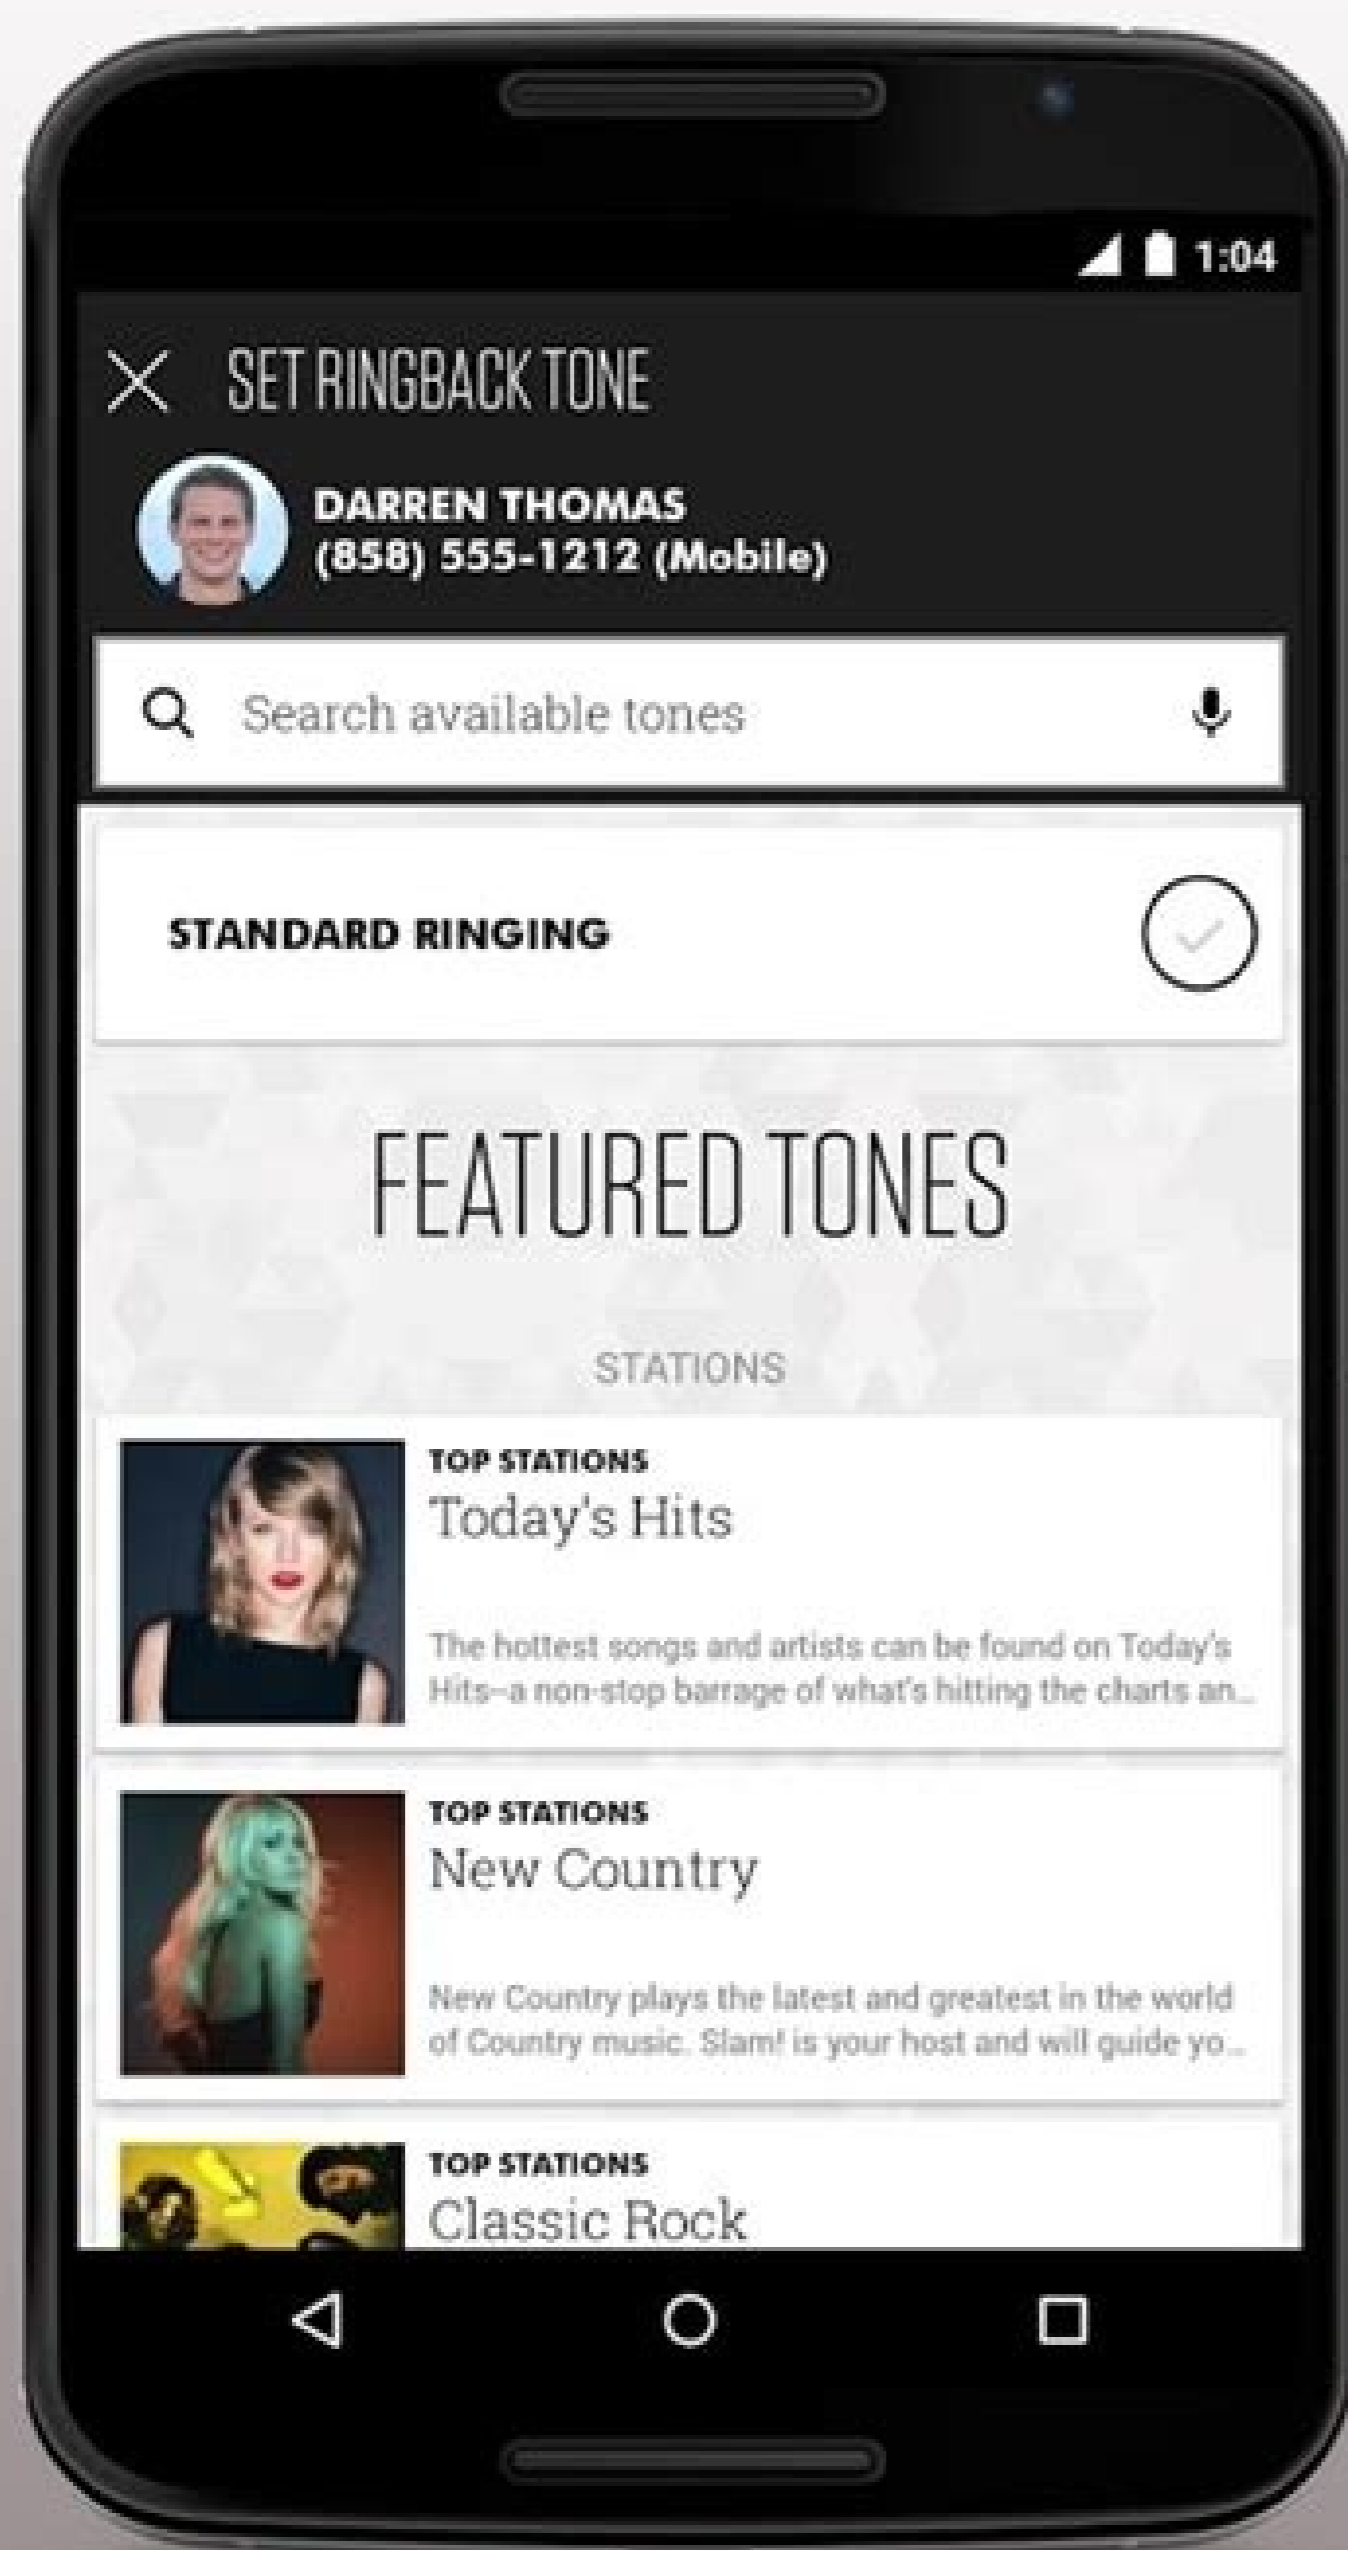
1:04

SET RINGBACK TONE

DARREN THOMAS
(858) 555-1212 (Mobile)

Search available tones

STANDARD RINGING

FEATURED TONES

STATIONS

TOP STATIONS
Today's Hits

The hottest songs and artists can be found on Today's Hits–a non-stop barrage of what's hitting the charts an...

TOP STATIONS
New Country

New Country plays the latest and greatest in the world of Country music. Slam! is your host and will guide yo...

TOP STATIONS
Classic Rock